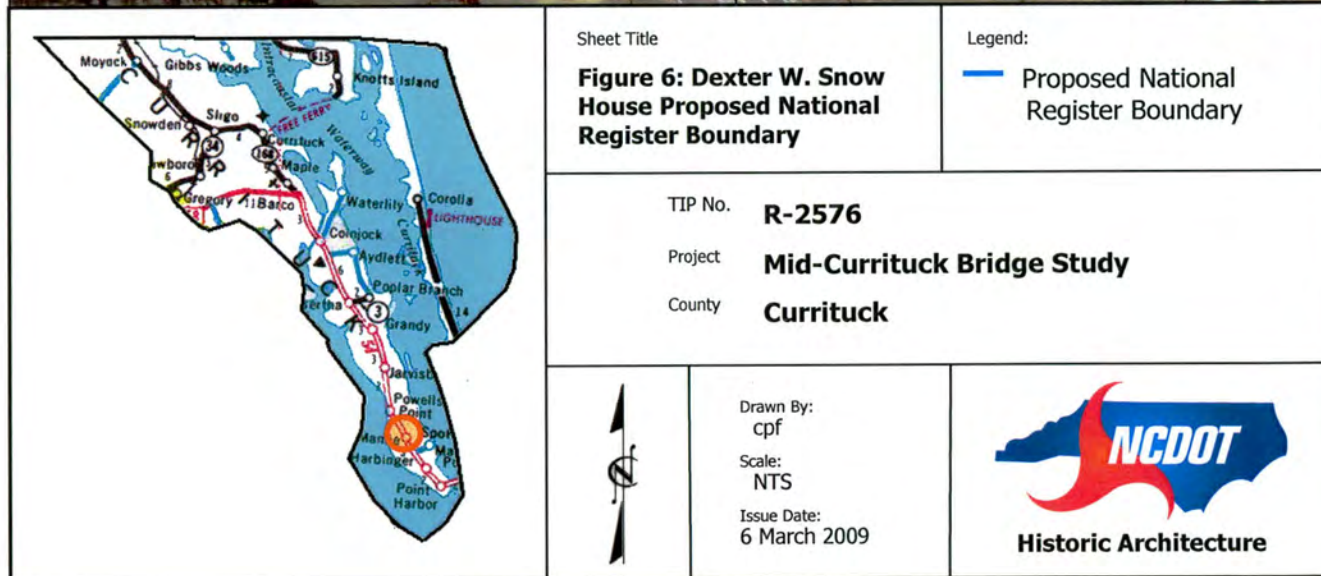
Moyock Gibbs Woods 615 Knotts Island Intracoastal Waterway FREE FERRY Sligo Snowden 34 Currituck 168 Maple Shawboro Gregory 158 Barco Waterlily Corolla LIGHTHOUSE Coinjock Currituck Aydlett Poplar Branch Bertha 3 Grandy Jarvisburg Powells Point Mamie Spot Harbinger Point Harbor

Sheet Title

Figure 6: Dexter W. Snow House Proposed National Register Boundary

Legend:

Proposed National Register Boundary

TIP No. R-2576

Project Mid-Currituck Bridge Study

County Currituck

Drawn By:
cpf

Scale:
NTS

Issue Date:
6 March 2009

NCDOT

Historic Architecture